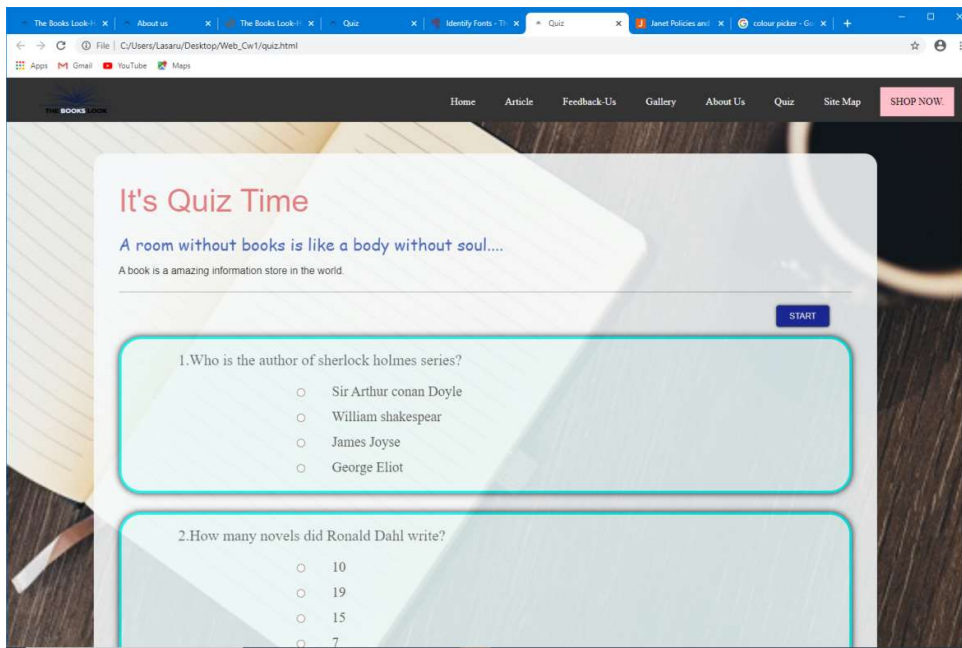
The Books Look-H × | About us × | The Books Look-H × | Quiz × | Identify Fonts - Th × | Quiz × | Janet Policies and × | colour picker - Go × | +

File | C:/Users/Lasaru/Desktop/Web_Cw1/quiz.html

Apps Gmail YouTube Maps

THE BOOKS LOOK

Home Article Feedback-Us Gallery About Us Quiz Site Map SHOP NOW.

It's Quiz Time

A room without books is like a body without soul....

A book is a amazing information store in the world.

START

1.Who is the author of sherlock holmes series?

Sir Arthur conan Doyle

William shakespear

James Joyse

George Eliot

2.How many novels did Ronald Dahl write?

10

19

15

7